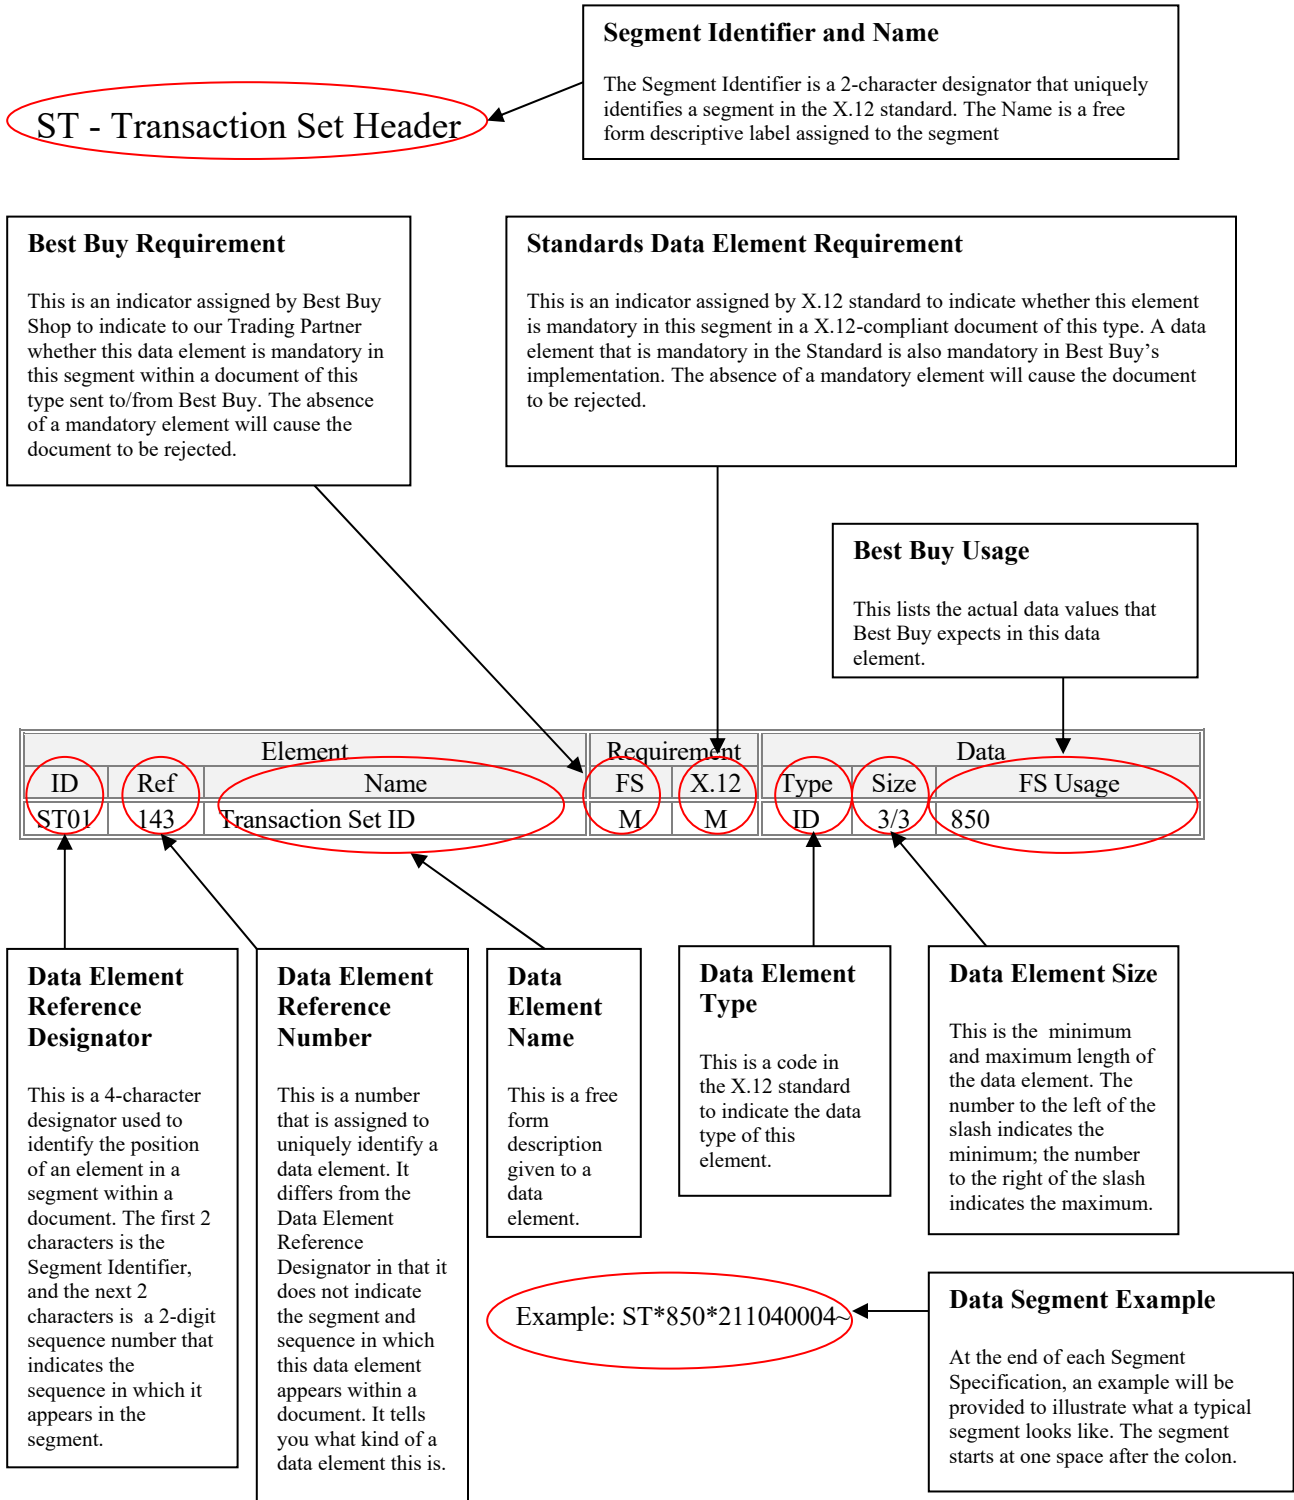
Segment Identifier and Name

The Segment Identifier is a 2-character designator that uniquely identifies a segment in the X.12 standard. The Name is a free form descriptive label assigned to the segment

ST - Transaction Set Header

Best Buy Requirement

This is an indicator assigned by Best Buy Shop to indicate to our Trading Partner whether this data element is mandatory in this segment within a document of this type sent to/from Best Buy. The absence of a mandatory element will cause the document to be rejected.

Standards Data Element Requirement

This is an indicator assigned by X.12 standard to indicate whether this element is mandatory in this segment in a X.12-compliant document of this type. A data element that is mandatory in the Standard is also mandatory in Best Buy's implementation. The absence of a mandatory element will cause the document to be rejected.

Best Buy Usage

This lists the actual data values that Best Buy expects in this data element.

| Element | | | Requirement | | Data | | |
|---|---|---|---|---|---|---|---|
| ID | Ref | Name | FS | X.12 | Type | Size | FS Usage |
| ST01 | 143 | Transaction Set ID | M | M | ID | 3/3 | 850 |

Data Element Reference Designator

This is a 4-character designator used to identify the position of an element in a segment within a document. The first 2 characters is the Segment Identifier, and the next 2 characters is a 2-digit sequence number that indicates the sequence in which it appears in the segment.

Data Element Reference Number

This is a number that is assigned to uniquely identify a data element. It differs from the Data Element Reference Designator in that it does not indicate the segment and sequence in which this data element appears within a document. It tells you what kind of a data element this is.

Data Element Name

This is a free form description given to a data element.

Data Element Type

This is a code in the X.12 standard to indicate the data type of this element.

Data Element Size

This is the minimum and maximum length of the data element. The number to the left of the slash indicates the minimum; the number to the right of the slash indicates the maximum.

Example: ST*850*211040004~

Data Segment Example

At the end of each Segment Specification, an example will be provided to illustrate what a typical segment looks like. The segment starts at one space after the colon.